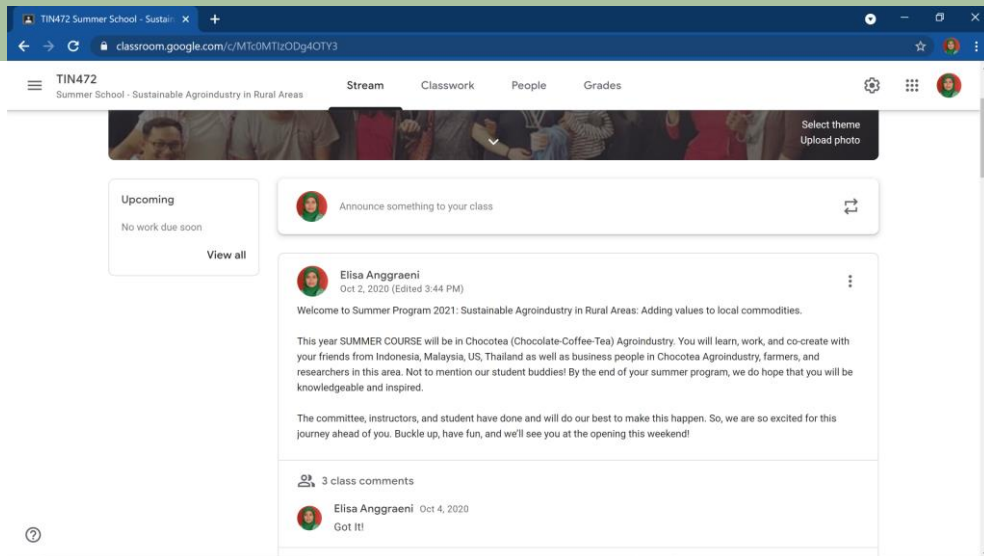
TIN472 Summer School - Sustain ×
+

classroom.google.com/c/MTc0MTIzODg4OTY3

TIN472
Summer School - Sustainable Agroindustry in Rural Areas

Stream
Classwork
People
Grades

Select theme
Upload photo

Upcoming
No work due soon
View all

Announce something to your class

Elisa Anggraeni
Oct 2, 2020 (Edited 3:44 PM)

Welcome to Summer Program 2021: Sustainable Agroindustry in Rural Areas: Adding values to local commodities.

This year SUMMER COURSE will be in Chocotea (Chocolate-Coffee-Tea) Agroindustry. You will learn, work, and co-create with your friends from Indonesia, Malaysia, US, Thailand as well as business people in Chocotea Agroindustry, farmers, and researchers in this area. Not to mention our student buddies! By the end of your summer program, we do hope that you will be knowledgeable and inspired.

The committee, instructors, and student have done and will do our best to make this happen. So, we are so excited for this journey ahead of you. Buckle up, have fun, and we'll see you at the opening this weekend!

3 class comments

Elisa Anggraeni Oct 4, 2020
Got It!